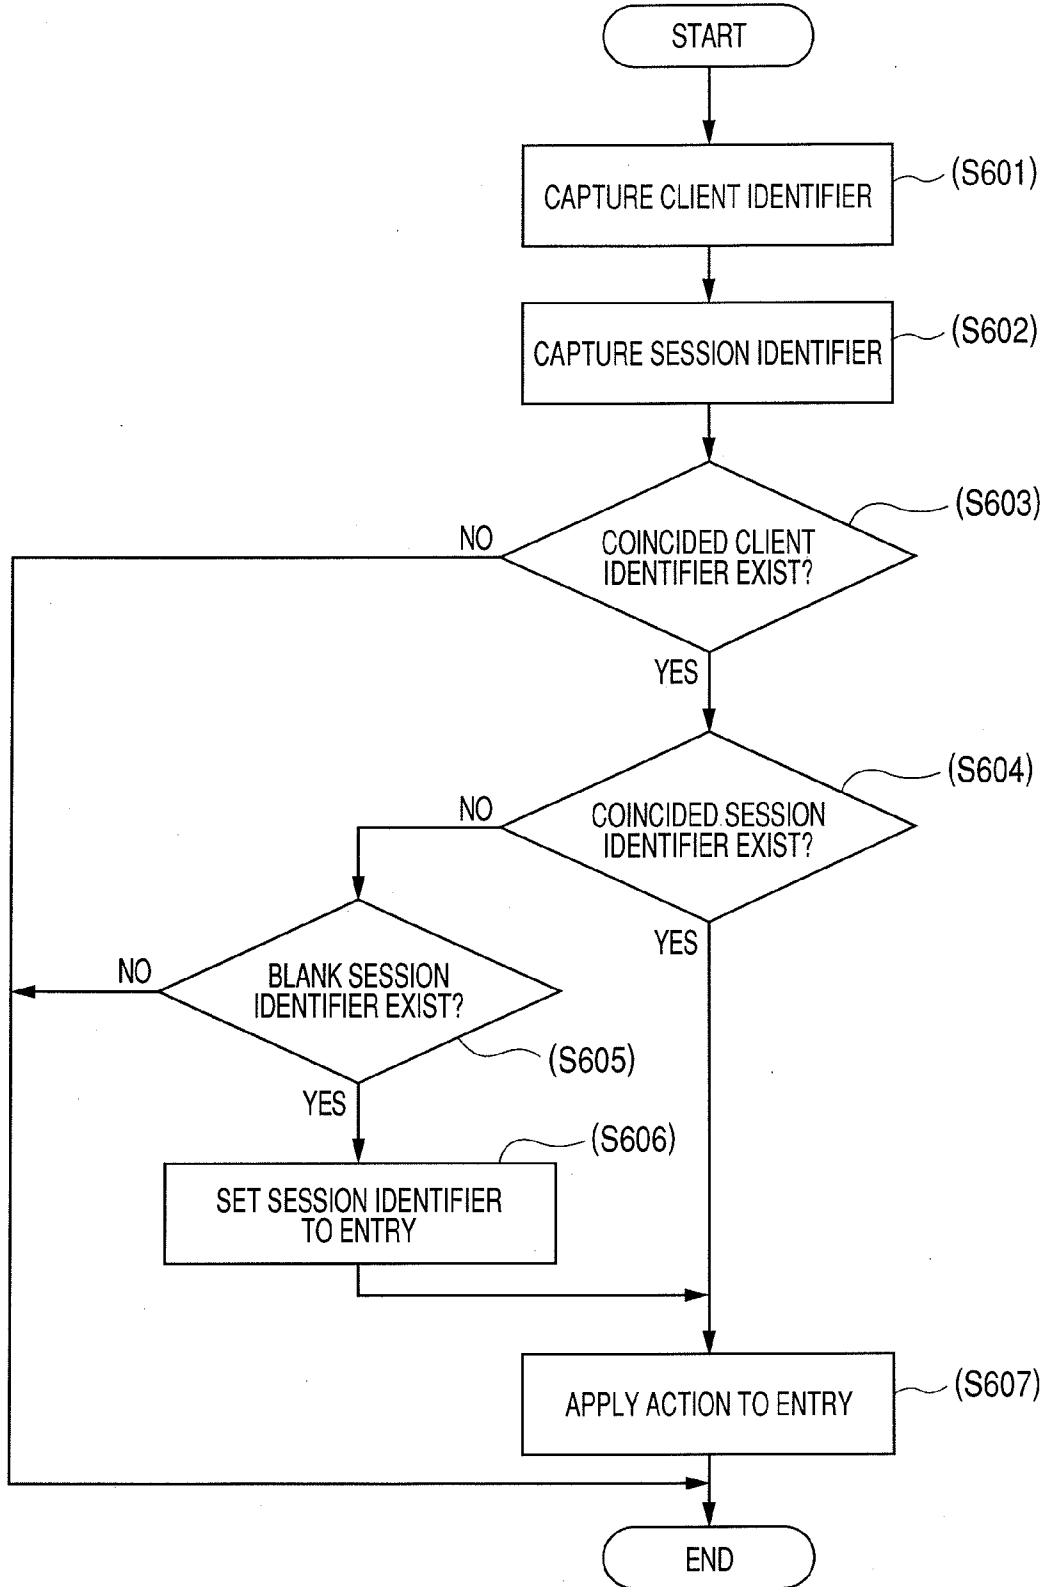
START

CAPTURE CLIENT IDENTIFIER (S601)

CAPTURE SESSION IDENTIFIER (S602)

COINCIDED CLIENT IDENTIFIER EXIST? (S603)

NO

YES

COINCIDED SESSION IDENTIFIER EXIST? (S604)

NO

YES

BLANK SESSION IDENTIFIER EXIST? (S605)

NO

YES

SET SESSION IDENTIFIER TO ENTRY (S606)

APPLY ACTION TO ENTRY (S607)

END